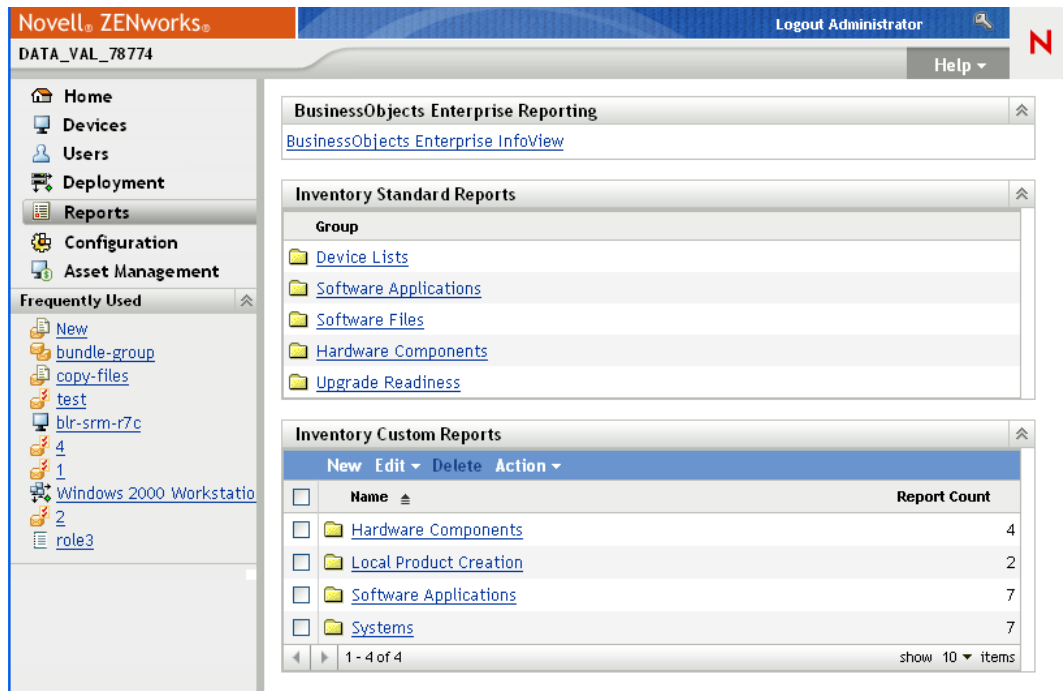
Novell® ZENworks®

Logout Administrator

DATA_VAL_78774

Help

N

Home
Devices
Users
Deployment
Reports
Configuration
Asset Management

Frequently Used

New
bundle-group
copy-files
test
blr-srm-r7c
4
1
Windows 2000 Workstatio
2
role3

BusinessObjects Enterprise Reporting

BusinessObjects Enterprise InfoView

Inventory Standard Reports

Group

Device Lists
Software Applications
Software Files
Hardware Components
Upgrade Readiness

Inventory Custom Reports

New Edit Delete Action

| | Name | Report Count |
|---|---|---|
| | Hardware Components | 4 |
| | Local Product Creation | 2 |
| | Software Applications | 7 |
| | Systems | 7 |

1 - 4 of 4

show 10 items